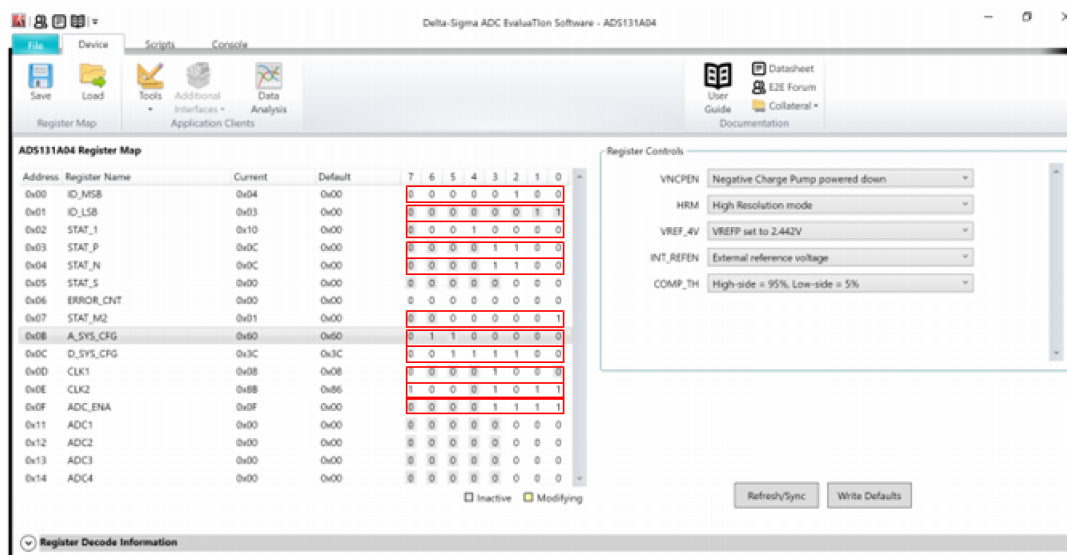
Delta-Sigma ADC EvaluaTion Software - ADS131A04

File | Device | Scripts | Console

Save | Load | Register Map
Tools | Additional Interfaces | Data Analysis | Application Clients
User Guide | Datasheet | E2E Forum | Collateral | Documentation

ADS131A04 Register Map

| Address | Register Name | Current | Default | 7 | 6 | 5 | 4 | 3 | 2 | 1 | 0 |
|---|---|---|---|---|---|---|---|---|---|---|---|
| 0x00 | ID_MSB | 0x04 | 0x00 | 0 | 0 | 0 | 0 | 0 | 1 | 0 | 0 |
| 0x01 | ID_LSB | 0x03 | 0x00 | 0 | 0 | 0 | 0 | 0 | 0 | 1 | 1 |
| 0x02 | STAT_1 | 0x10 | 0x00 | 0 | 0 | 0 | 1 | 0 | 0 | 0 | 0 |
| 0x03 | STAT_P | 0x0C | 0x00 | 0 | 0 | 0 | 0 | 1 | 1 | 0 | 0 |
| 0x04 | STAT_N | 0x0C | 0x00 | 0 | 0 | 0 | 0 | 1 | 1 | 0 | 0 |
| 0x05 | STAT_S | 0x00 | 0x00 | 0 | 0 | 0 | 0 | 0 | 0 | 0 | 0 |
| 0x06 | ERROR_CNT | 0x00 | 0x00 | 0 | 0 | 0 | 0 | 0 | 0 | 0 | 0 |
| 0x07 | STAT_M2 | 0x01 | 0x00 | 0 | 0 | 0 | 0 | 0 | 0 | 0 | 1 |
| 0x0B | A_SYS_CFG | 0x60 | 0x60 | 0 | 1 | 1 | 0 | 0 | 0 | 0 | 0 |
| 0x0C | D_SYS_CFG | 0x3C | 0x3C | 0 | 0 | 1 | 1 | 1 | 1 | 0 | 0 |
| 0x0D | CLK1 | 0x08 | 0x08 | 0 | 0 | 0 | 0 | 1 | 0 | 0 | 0 |
| 0x0E | CLK2 | 0x8B | 0x86 | 1 | 0 | 0 | 0 | 1 | 0 | 1 | 1 |
| 0x0F | ADC_ENA | 0x0F | 0x00 | 0 | 0 | 0 | 0 | 1 | 1 | 1 | 1 |
| 0x11 | ADC1 | 0x00 | 0x00 | 0 | 0 | 0 | 0 | 0 | 0 | 0 | 0 |
| 0x12 | ADC2 | 0x00 | 0x00 | 0 | 0 | 0 | 0 | 0 | 0 | 0 | 0 |
| 0x13 | ADC3 | 0x00 | 0x00 | 0 | 0 | 0 | 0 | 0 | 0 | 0 | 0 |
| 0x14 | ADC4 | 0x00 | 0x00 | 0 | 0 | 0 | 0 | 0 | 0 | 0 | 0 |

Inactive  Modifying

Register Controls
VNCPEN: Negative Charge Pump powered down
HRM: High Resolution mode
VREF_4V: VREFP set to 2.442V
INT_REFEN: External reference voltage
COMP_TH: High-side = 95%, Low-side = 5%

Refresh/Sync   Write Defaults

Register Decode Information